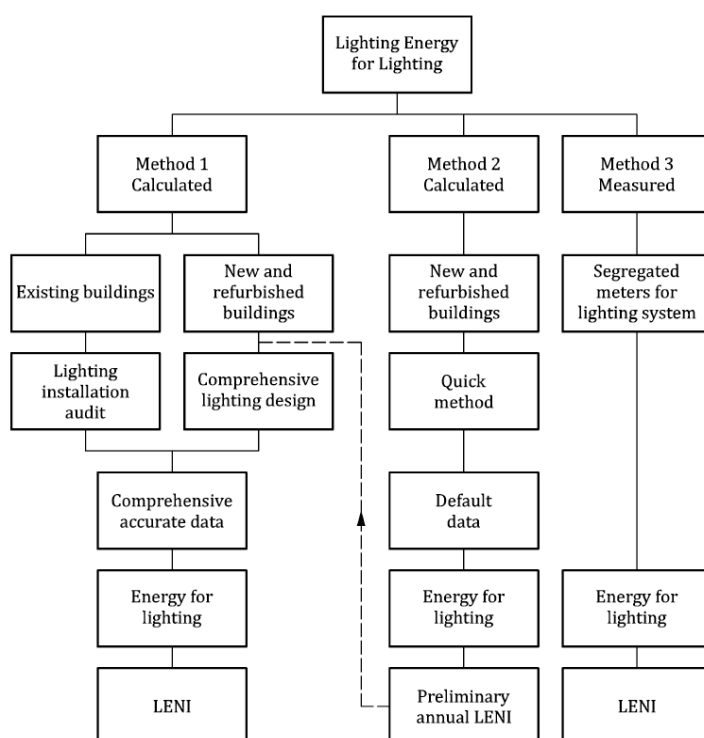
Lighting Energy for Lighting

Method 1 Calculated

Method 2 Calculated

Method 3 Measured

Existing buildings

New and refurbished buildings

New and refurbished buildings

Segregated meters for lighting system

Lighting installation audit

Comprehensive lighting design

Quick method

Comprehensive accurate data

Default data

Energy for lighting

Energy for lighting

Energy for lighting

LENI

Preliminary annual LENI

LENI